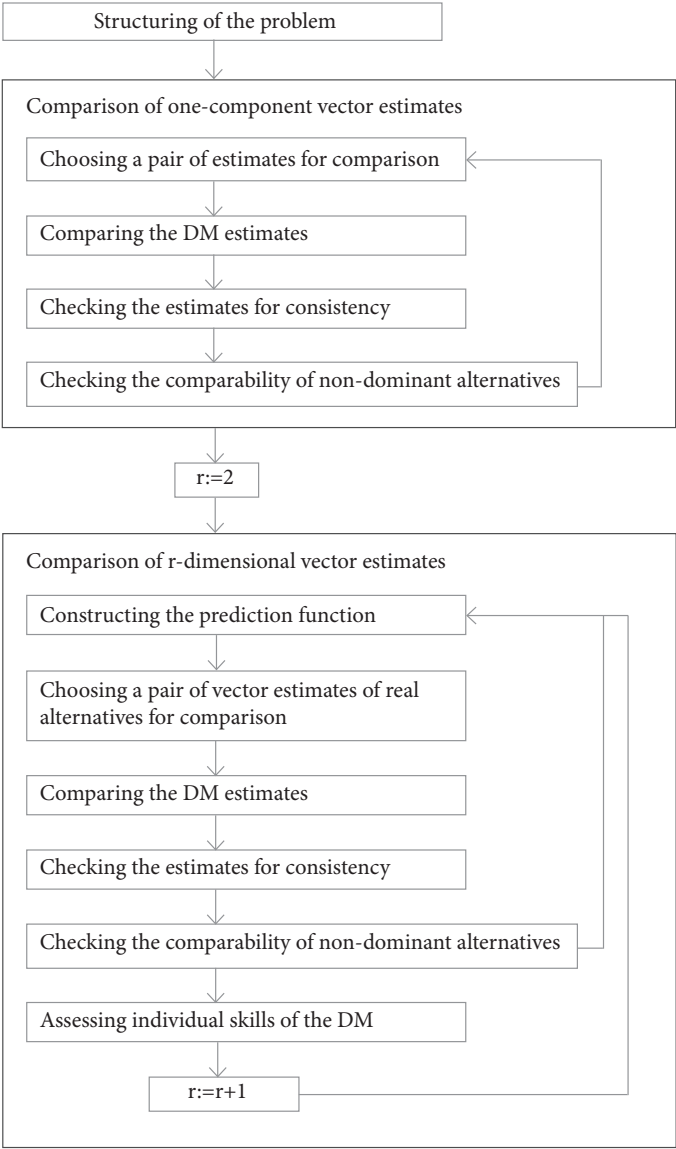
Structuring of the problem

Comparison of one-component vector estimates

Choosing a pair of estimates for comparison

Comparing the DM estimates

Checking the estimates for consistency

Checking the comparability of non-dominant alternatives

r:=2

Comparison of r-dimensional vector estimates

Constructing the prediction function

Choosing a pair of vector estimates of real alternatives for comparison

Comparing the DM estimates

Checking the estimates for consistency

Checking the comparability of non-dominant alternatives

Assessing individual skills of the DM

r:=r+1